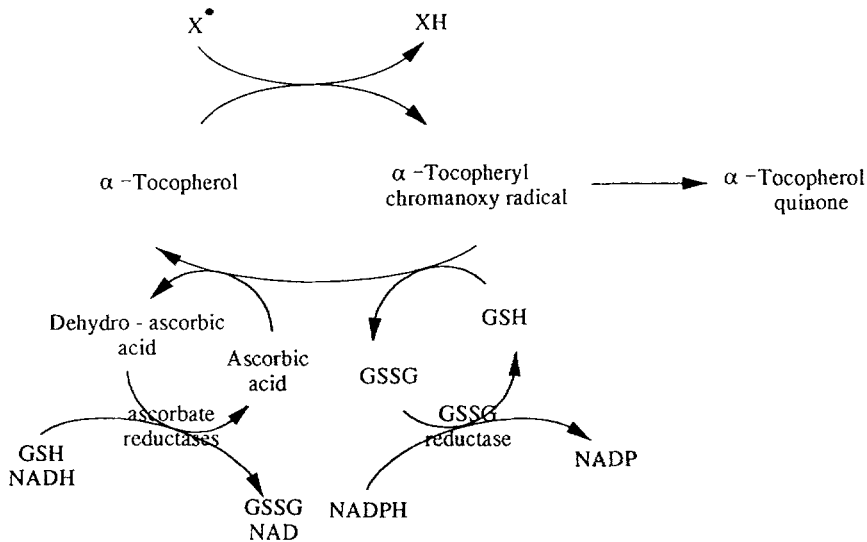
$X^{\bullet}$

XH

$\alpha$ -Tocopherol

$\alpha$ -Tocopheryl chromanoxy radical

$\alpha$ -Tocopherol quinone

Dehydro - ascorbic acid

Ascorbic acid

GSH

GSSG

ascorbate reductases

GSSG reductase

GSH NADH

GSSG NAD

NADPH

NADP